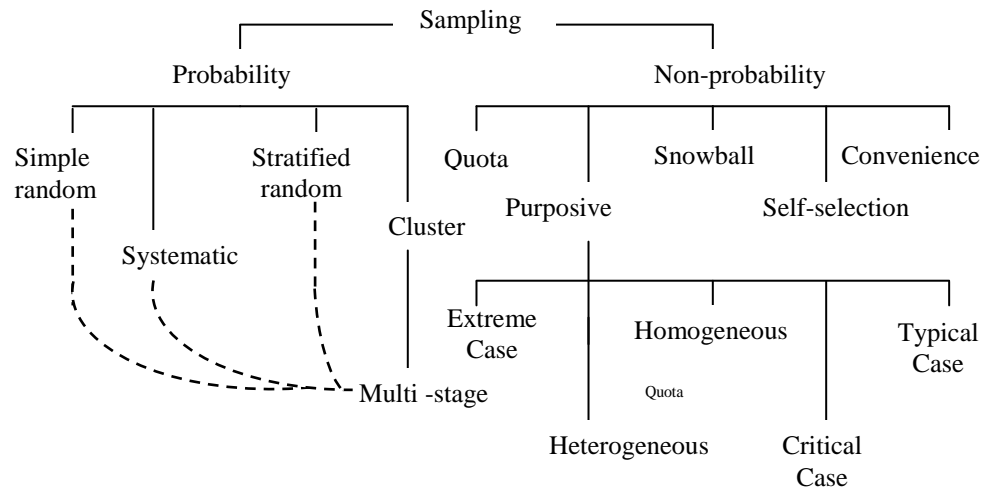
Sampling

Probability

Non-probability

Simple random

Systematic

Stratified random

Cluster

Multi -stage

Quota

Purposive

Snowball

Self-selection

Convenience

Extreme Case

Heterogeneous

Homogeneous

Quota

Critical Case

Typical Case